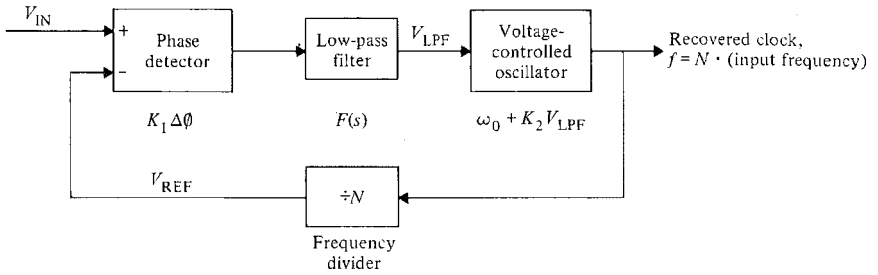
$V_{IN}$

+

−

Phase detector

Low-pass filter

$V_{LPF}$

Voltage-controlled oscillator

Recovered clock, $f = N \cdot$ (input frequency)

$K_1 \Delta\emptyset$

$F(s)$

$\omega_0 + K_2 V_{LPF}$

$V_{REF}$

$\div N$

Frequency divider